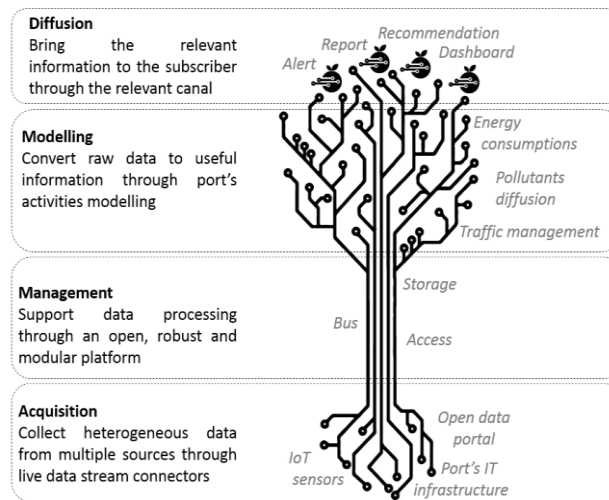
Diffusion
Bring the relevant information to the subscriber through the relevant canal

Modelling
Convert raw data to useful information through port's activities modelling

Management
Support data processing through an open, robust and modular platform

Acquisition
Collect heterogeneous data from multiple sources through live data stream connectors

Alert
Report
Recommendation
Dashboard

Energy consumptions

Pollutants diffusion

Traffic management

Storage

Bus

Access

Open data portal

IoT sensors

Port's IT infrastructure